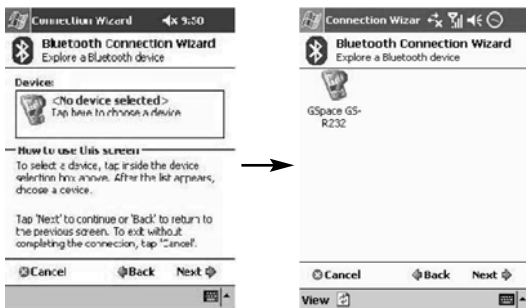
Connection Wizard 9:50

Bluetooth Connection Wizard
Explore a Bluetooth device

Device:
<No device selected>
Tap here to choose a device

How to use this screen
To select a device, tap inside the device selection box above. After the list appears, choose a device.

Tap 'Next' to continue or 'Back' to return to the previous screen. To exit without completing the connection, tap 'Cancel'.

Cancel Back Next

Connection Wizar

Bluetooth Connection Wizard
Explore a Bluetooth device

GSpace GS-R232

Cancel Back Next

View